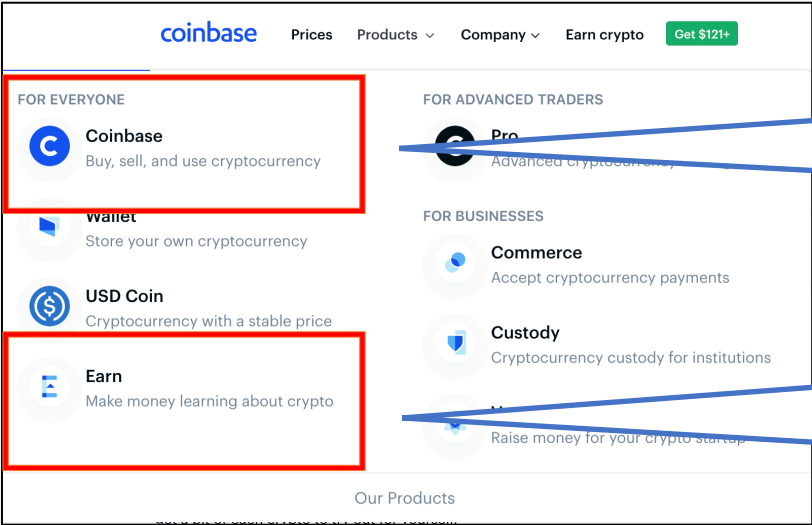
coinbase Prices Products Company Earn crypto Get $121+

FOR EVERYONE

Coinbase
Buy, sell, and use cryptocurrency

Wallet
Store your own cryptocurrency

USD Coin
Cryptocurrency with a stable price

Earn
Make money learning about crypto

FOR ADVANCED TRADERS

Pro
Advanced cryptocurrency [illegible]

FOR BUSINESSES

Commerce
Accept cryptocurrency payments

Custody
Cryptocurrency custody for institutions

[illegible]
Raise money for your crypto startup

Our Products

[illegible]